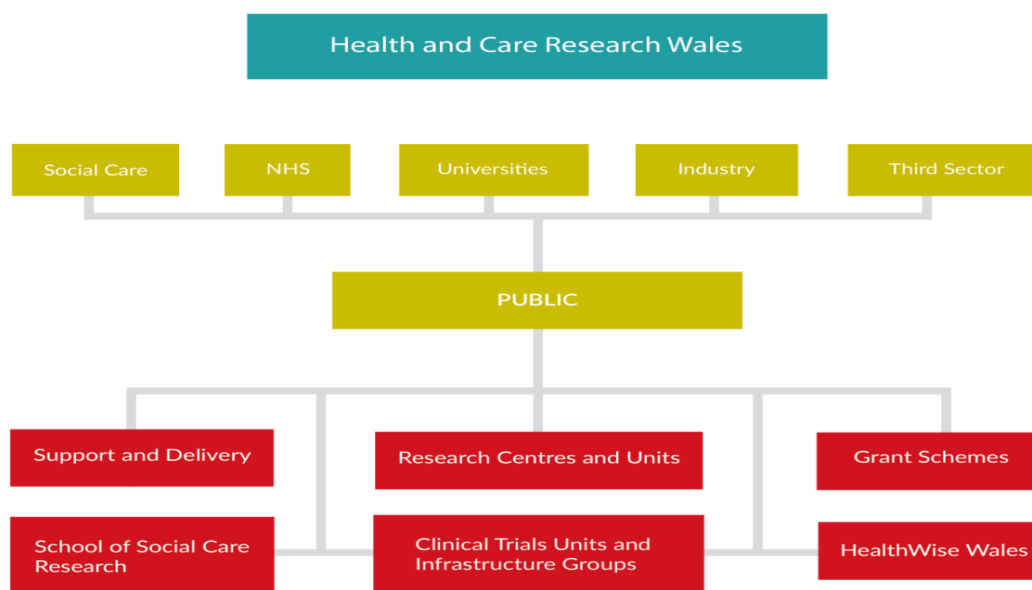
Health and Care Research Wales

Social Care

NHS

Universities

Industry

Third Sector

PUBLIC

Support and Delivery

Research Centres and Units

Grant Schemes

School of Social Care Research

Clinical Trials Units and Infrastructure Groups

HealthWise Wales